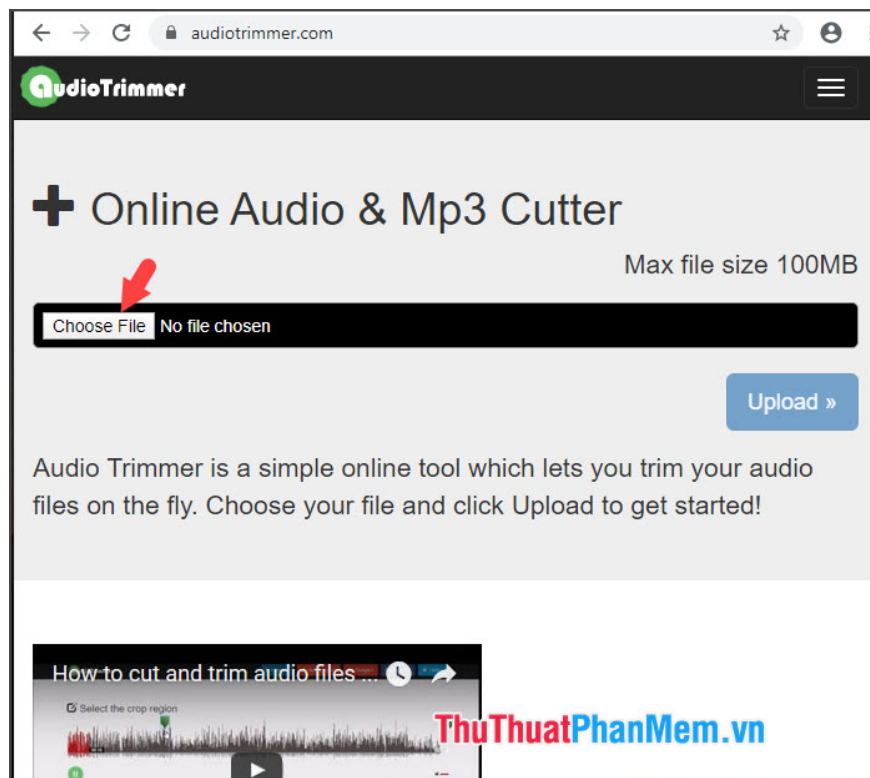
audiotrimmer.com

AudioTrimmer

Online Audio & Mp3 Cutter

Max file size 100MB

Choose File No file chosen

Upload »

Audio Trimmer is a simple online tool which lets you trim your audio files on the fly. Choose your file and click Upload to get started!

How to cut and trim audio files ...

Select the crop region

ThuThuatPhanMem.vn